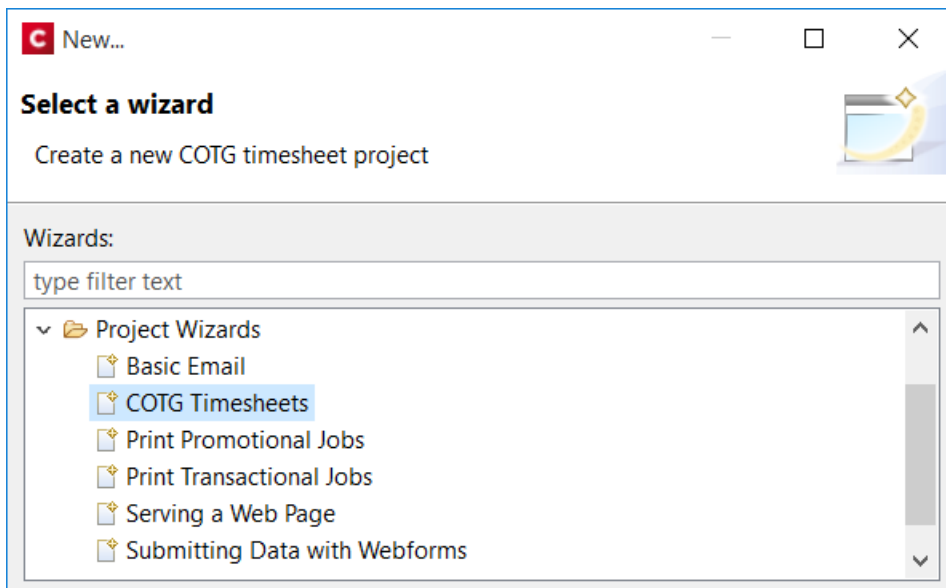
C New...

Select a wizard

Create a new COTG timesheet project

Wizards:

type filter text

Project Wizards
Basic Email
COTG Timesheets
Print Promotional Jobs
Print Transactional Jobs
Serving a Web Page
Submitting Data with Webforms